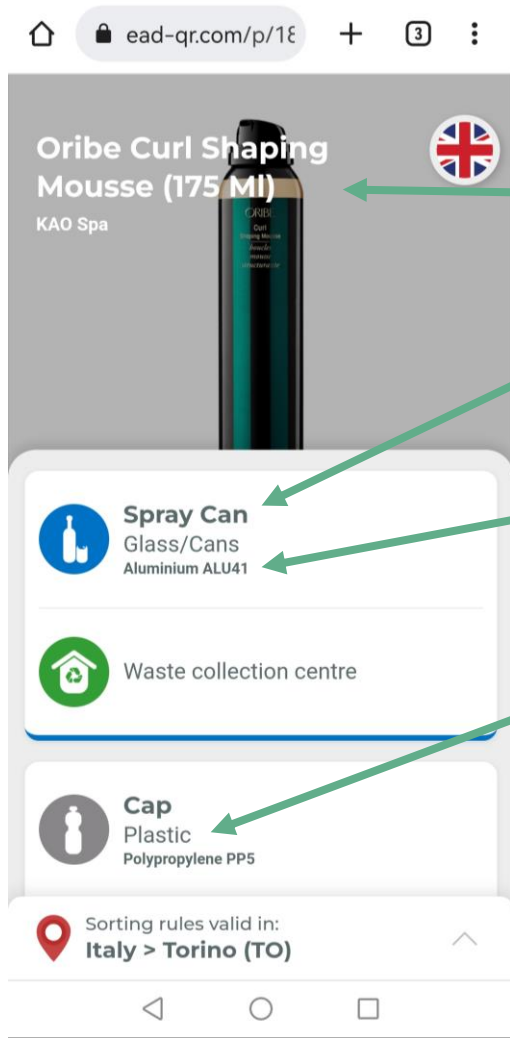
ead-qr.com/p/18

3

Oribe Curl Shaping Mousse (175 Ml)

KAO Spa

ORIBE
Curl
Shaping Mousse

Spray Can
Glass/Cans
Aluminium ALU41

Waste collection centre

Cap
Plastic
Polypropylene PP5

Sorting rules valid in:
Italy > Torino (TO)